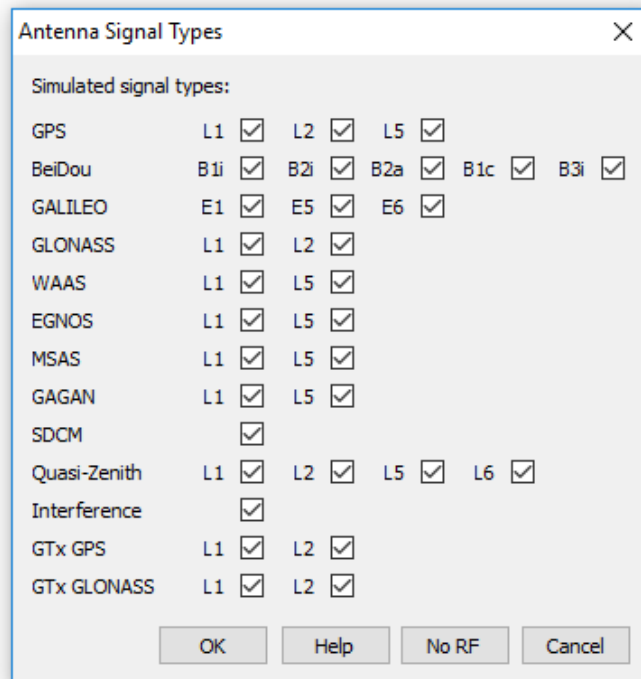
Antenna Signal Types

Simulated signal types:

GPS L1 L2 L5
BeiDou B1i B2i B2a B1c B3i
GALILEO E1 E5 E6
GLONASS L1 L2
WAAS L1 L5
EGNOS L1 L5
MSAS L1 L5
GAGAN L1 L5
SDCM
Quasi-Zenith L1 L2 L5 L6
Interference
GTx GPS L1 L2
GTx GLONASS L1 L2

OK Help No RF Cancel